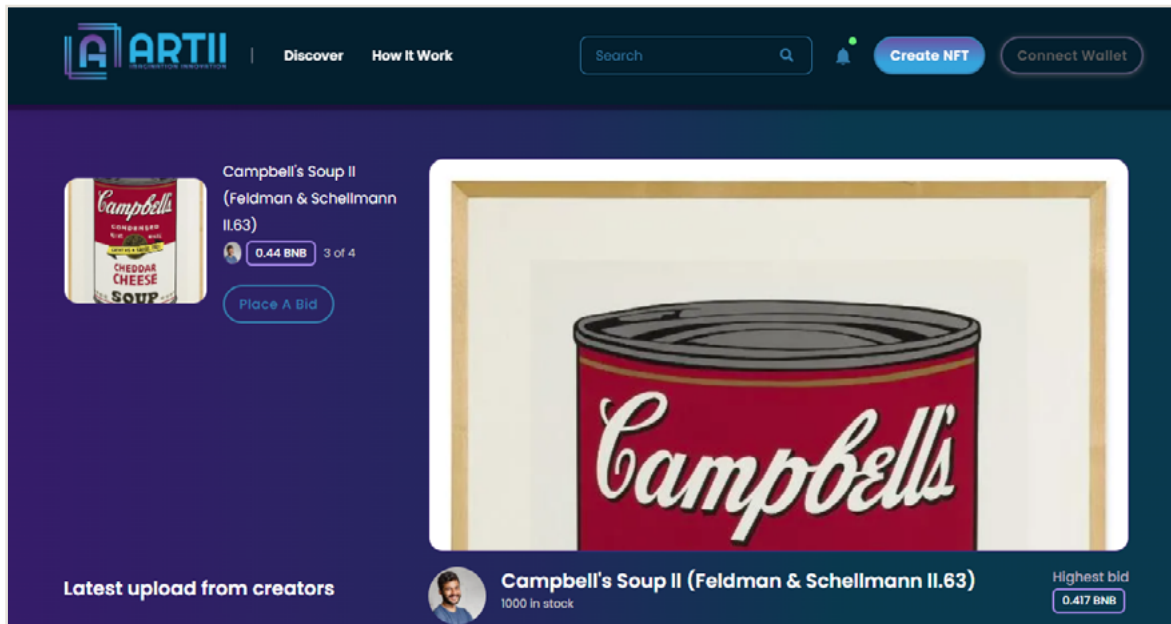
ARTII
IMAGINATION INNOVATION

Discover How It Work

Search

Create NFT Connect Wallet

Campbell's CONDENSED CHEDDAR CHEESE SOUP

Campbell's Soup II (Feldman & Schellmann II.63)

0.44 BNB 3 of 4

Place A Bid

Campbell's

Latest upload from creators

Campbell's Soup II (Feldman & Schellmann II.63)
1000 in stock

Highest bid
0.417 BNB